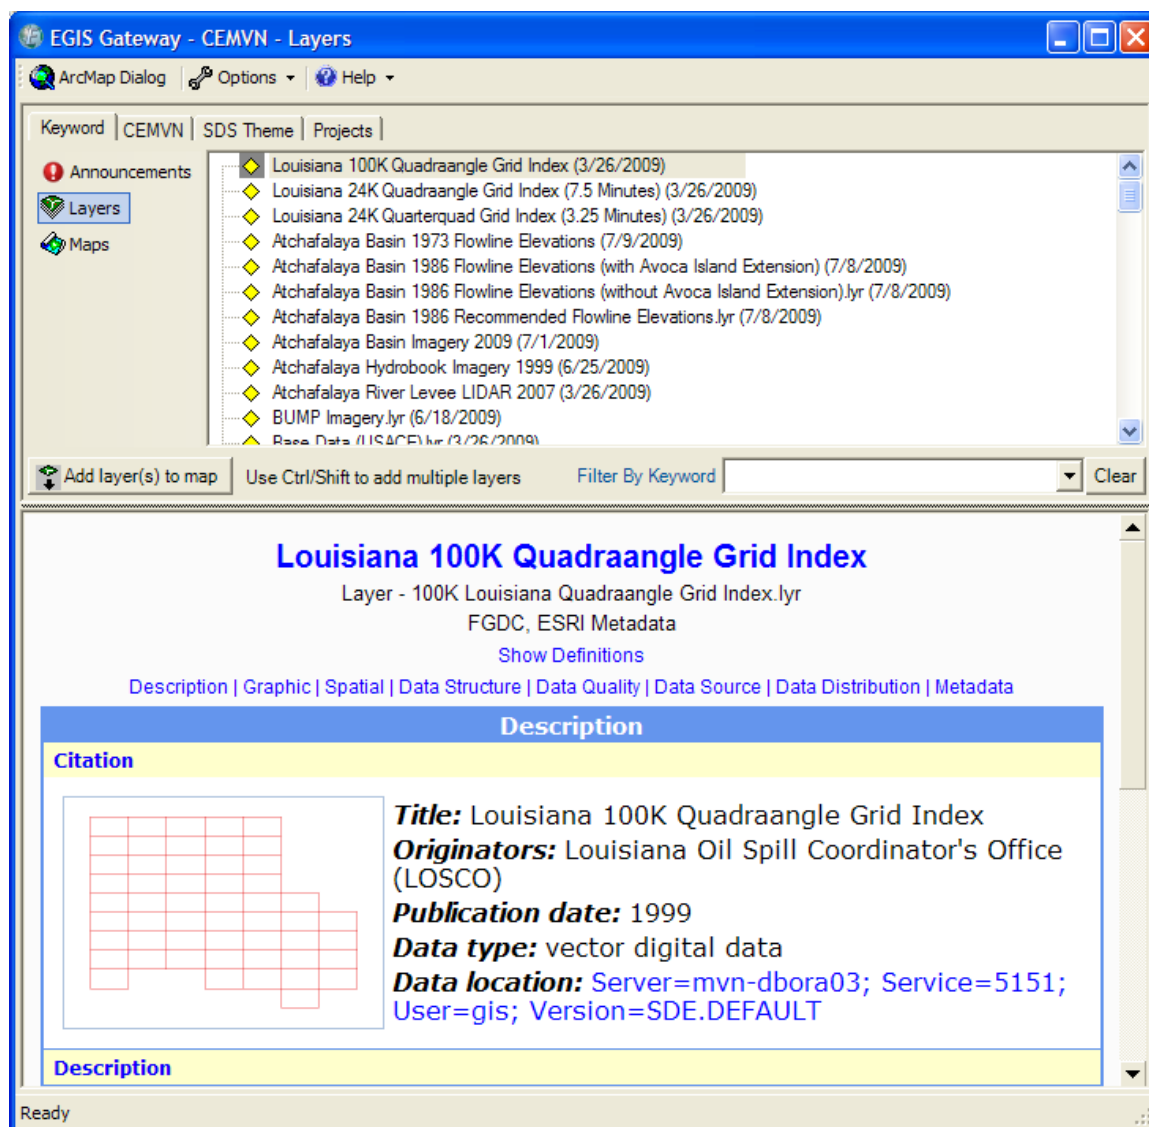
EGIS Gateway - CEMVN - Layers

ArcMap Dialog | Options | Help

Keyword | CEMVN | SDS Theme | Projects

Announcements
Layers
Maps

Louisiana 100K Quadraangle Grid Index (3/26/2009)
Louisiana 24K Quadraangle Grid Index (7.5 Minutes) (3/26/2009)
Louisiana 24K Quarterquad Grid Index (3.25 Minutes) (3/26/2009)
Atchafalaya Basin 1973 Flowline Elevations (7/9/2009)
Atchafalaya Basin 1986 Flowline Elevations (with Avoca Island Extension) (7/8/2009)
Atchafalaya Basin 1986 Flowline Elevations (without Avoca Island Extension).lyr (7/8/2009)
Atchafalaya Basin 1986 Recommended Flowline Elevations.lyr (7/8/2009)
Atchafalaya Basin Imagery 2009 (7/1/2009)
Atchafalaya Hydrobook Imagery 1999 (6/25/2009)
Atchafalaya River Levee LIDAR 2007 (3/26/2009)
BUMP Imagery.lyr (6/18/2009)
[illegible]

Add layer(s) to map | Use Ctrl/Shift to add multiple layers | Filter By Keyword | Clear

Louisiana 100K Quadraangle Grid Index
Layer - 100K Louisiana Quadraangle Grid Index.lyr
FGDC, ESRI Metadata
Show Definitions
Description | Graphic | Spatial | Data Structure | Data Quality | Data Source | Data Distribution | Metadata

Description

Citation

Title: Louisiana 100K Quadraangle Grid Index
Originators: Louisiana Oil Spill Coordinator's Office (LOSCO)
Publication date: 1999
Data type: vector digital data
Data location: Server=mvn-dbora03; Service=5151; User=gis; Version=SDE.DEFAULT

Description

Ready